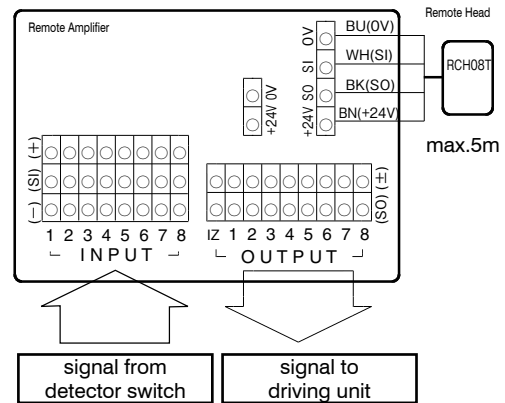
Remote Amplifier

Remote Head

0V
SI
SO
+24V

BU(0V)
WH(SI)
BK(SO)
BN(+24V)

RCH08T

0V
+24V

max.5m

(+)
(SI)
(−)

1 2 3 4 5 6 7 8
INPUT

(±)
(SO)

IZ 1 2 3 4 5 6 7 8
OUTPUT

signal from detector switch

signal to driving unit